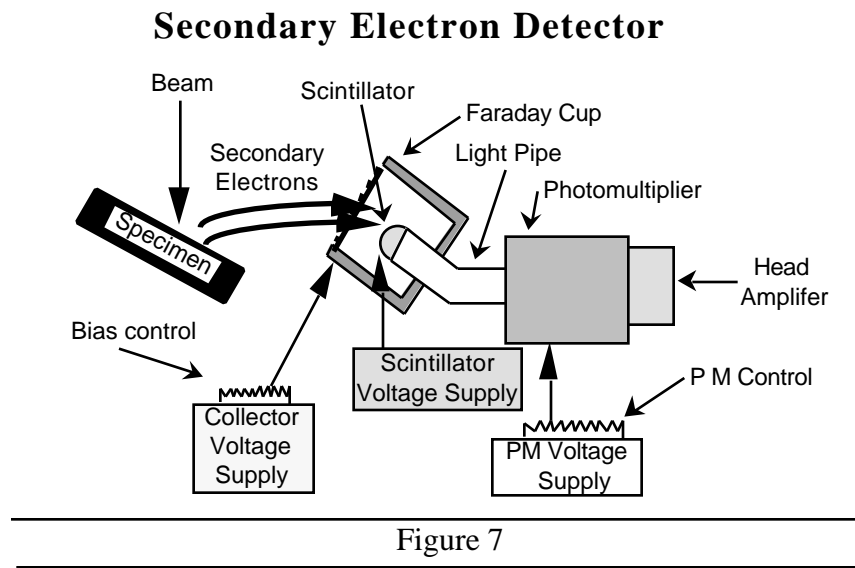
Secondary Electron Detector

Beam

Scintillator

Faraday Cup

Secondary Electrons

Light Pipe

Photomultiplier

Specimen

Head Amplifer

Bias control

Scintillator Voltage Supply

P M Control

Collector Voltage Supply

PM Voltage Supply

Figure 7